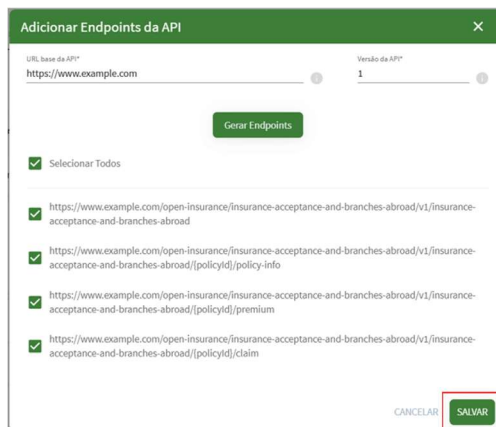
Adicionar Endpoints da API

×

URL base da API*
https://www.example.com

Versão da API*
1

Gerar Endpoints

Selecionar Todos

https://www.example.com/open-insurance/insurance-acceptance-and-branches-abroad/v1/insurance-acceptance-and-branches-abroad

https://www.example.com/open-insurance/insurance-acceptance-and-branches-abroad/v1/insurance-acceptance-and-branches-abroad/{policyId}/policy-info

https://www.example.com/open-insurance/insurance-acceptance-and-branches-abroad/v1/insurance-acceptance-and-branches-abroad/{policyId}/premium

https://www.example.com/open-insurance/insurance-acceptance-and-branches-abroad/v1/insurance-acceptance-and-branches-abroad/{policyId}/claim

CANCELAR

SALVAR